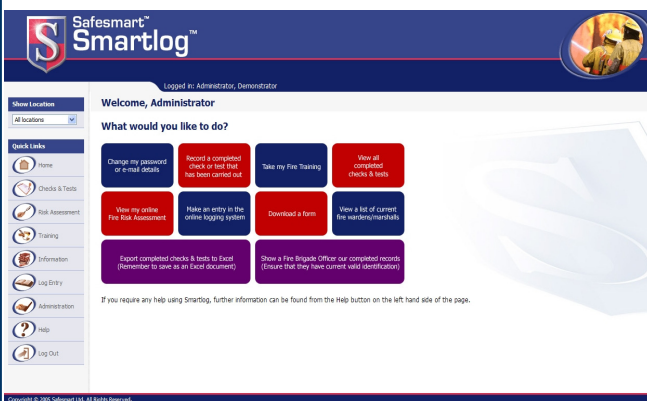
S Safesmart™ Smartlog™

Logged in: Administrator, Demonstrator

Show Location

All locations

Quick Links

Home

Checks & Tests

Risk Assessment

Training

Information

Log Entry

Administration

Help

Log Out

Welcome, Administrator

What would you like to do?

Change my password or e-mail details

Record a completed check or test that has been carried out

Take my Fire Training

View all completed checks & tests

View my online Fire Risk Assessment

Make an entry in the online logging system

Download a form

View a list of current fire wardens/marshalls

Export completed checks & tests to Excel (Remember to save as an Excel document)

Show a Fire Brigade Officer our completed records (Ensure that they have current valid identification)

If you require any help using Smartlog, further information can be found from the Help button on the left hand side of the page.

Copyright © 2005 Safesmart Ltd. All Rights Reserved.